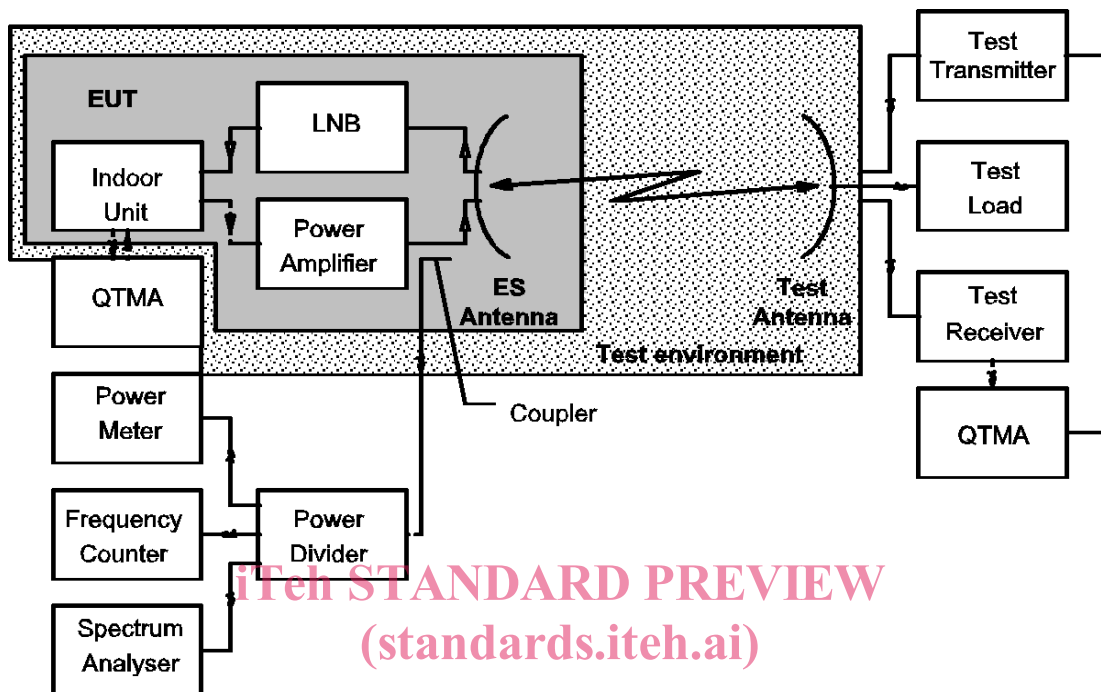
EUT

LNB

Indoor Unit

Power Amplifier

ES Antenna

QTMA

Test Antenna

Test environment

Test Transmitter

Test Load

Test Receiver

QTMA

Coupler

Power Meter

Frequency Counter

Power Divider

Spectrum Analyser

iTeh STANDARD PREVIEW
(standards.iteh.ai)